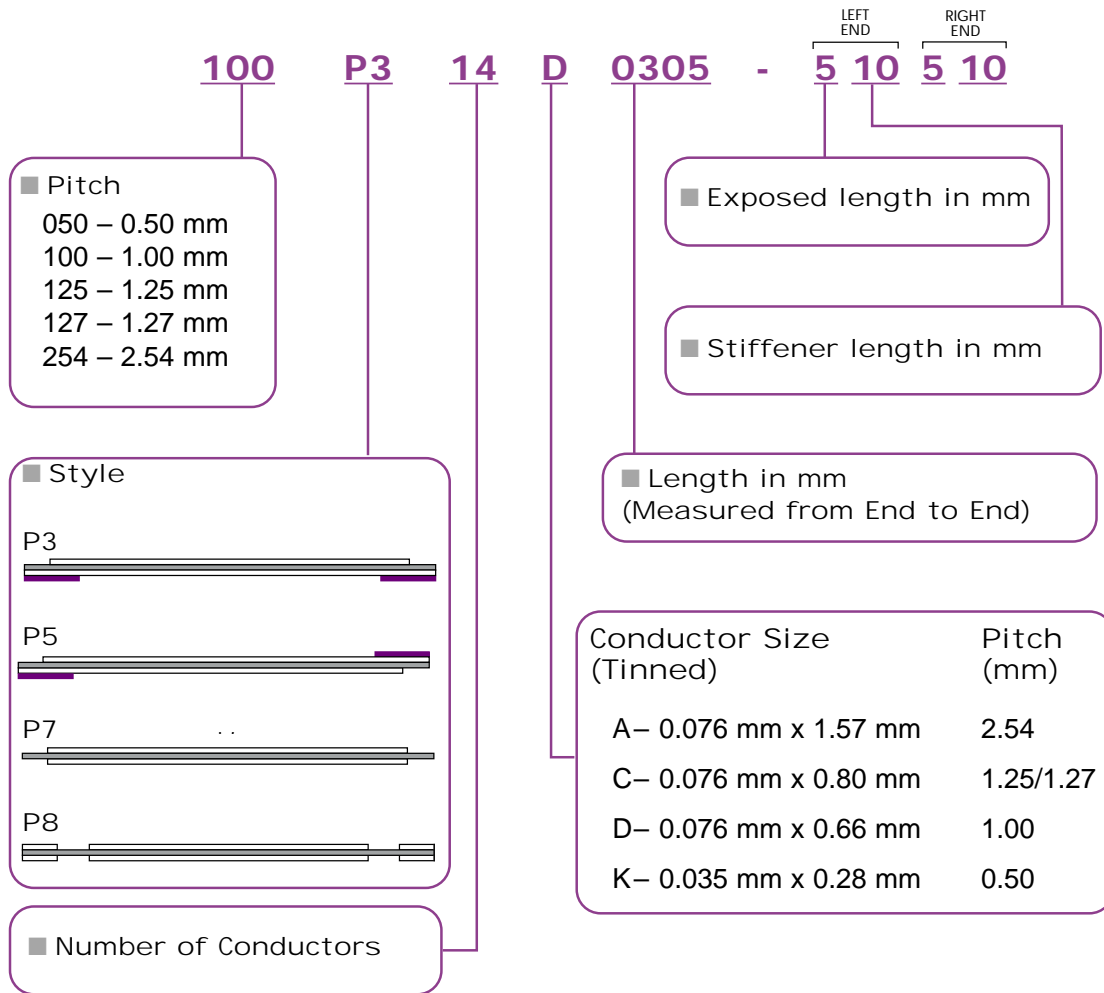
LEFT END RIGHT END

100 P3 14 D 0305 - 5 10 5 10

Pitch
050 – 0.50 mm
100 – 1.00 mm
125 – 1.25 mm
127 – 1.27 mm
254 – 2.54 mm

Exposed length in mm

Stiffener length in mm

Style

P3

P5

P7

P8

Length in mm
(Measured from End to End)

| Conductor Size (Tinned) | Pitch (mm) |
|---|---|
| A– 0.076 mm x 1.57 mm | 2.54 |
| C– 0.076 mm x 0.80 mm | 1.25/1.27 |
| D– 0.076 mm x 0.66 mm | 1.00 |
| K– 0.035 mm x 0.28 mm | 0.50 |

Number of Conductors